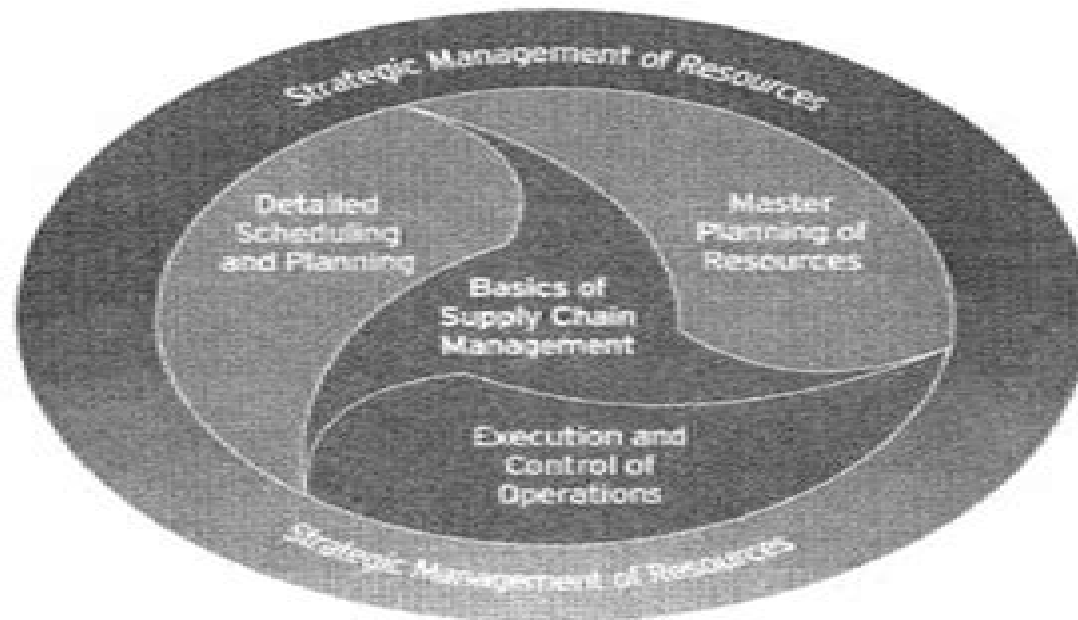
Strategic Management of Resources

Detailed Scheduling and Planning

Master Planning of Resources

Basics of Supply Chain Management

Execution and Control of Operations

Strategic Management of Resources